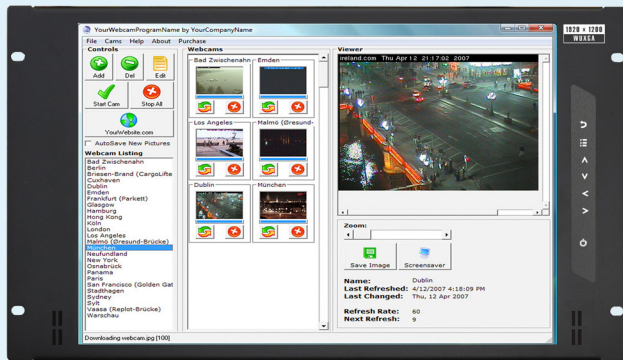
1920 × 1200
WUXGA

YourWebcamProgramName by YourCompanyName

File Cams Help About Purchase

Controls

Add Del Edit

Start Cam Stop All

YourWebsite.com

AutoSave New Pictures

Webcam Listing

Bad Zwischenahn
Berlin
Briesen-Brand (CargoLifte
Cuxhaven
Dublin
Emden
Frankfurt (Parkett)
Glasgow
Hamburg
Hong Kong
Köln
London
Los Angeles
Malmö (Øresund-Brücke)
München
Neufundland
New York
Osnabrück
Panama
Paris
San Francisco (Golden Gat
Stadthagen
Sydney
Sylt
Vaasa (Replot-Brücke)
Warschau

Webcams

Bad Zwischenahn
Emden
Los Angeles
Malmö (Øresund-
Dublin
München

Viewer

ireland.com Thu Apr 12 21:17:02 2007

Zoom:

Save Image Screensaver

Name: Dublin
Last Refreshed: 4/12/2007 4:18:09 PM
Last Changed: Thu, 12 Apr 2007

Refresh Rate: 60
Next Refresh: 9

Downloading webcam.jpg [100]